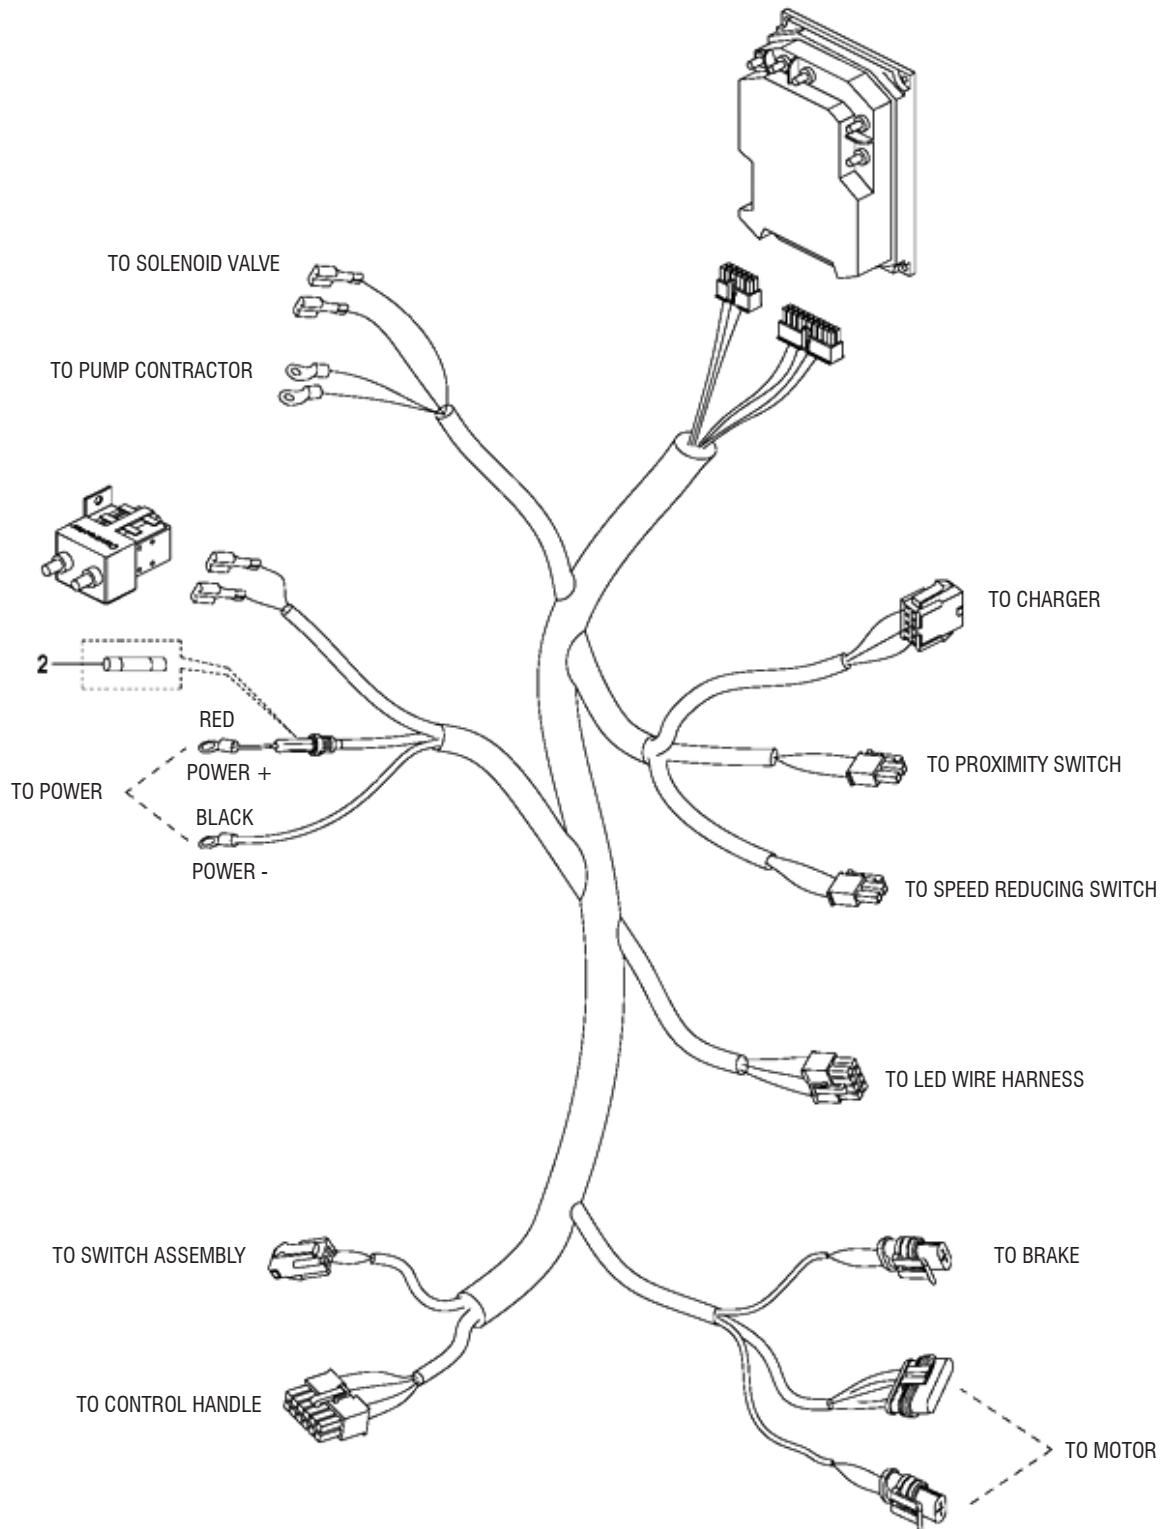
TO SOLENOID VALVE

TO PUMP CONTRACTOR

TO CHARGER

2

RED

POWER +

TO POWER

BLACK

POWER -

TO PROXIMITY SWITCH

TO SPEED REDUCING SWITCH

TO LED WIRE HARNESS

TO SWITCH ASSEMBLY

TO BRAKE

TO CONTROL HANDLE

TO MOTOR